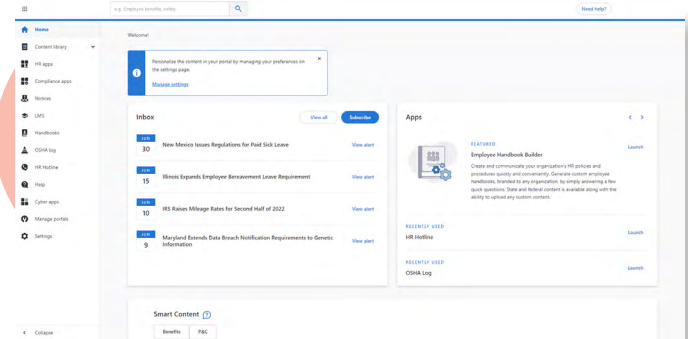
e.g. Employee benefits, safety

Need help?

Home
Content library
HR apps
Compliance apps
Notices
LMS
Handbooks
OSHA log
HR Hotline
Help
Cyber apps
Manage portals
Settings

Collapse

Welcome!

Personalize the content in your portal by managing your preferences on the settings page.

Manage settings

Inbox

View all
Subscribe

JUN
30
New Mexico Issues Regulations for Paid Sick Leave
View alert

JUN
15
Illinois Expands Employee Bereavement Leave Requirement
View alert

JUN
10
IRS Raises Mileage Rates for Second Half of 2022
View alert

JUN
9
Maryland Extends Data Breach Notification Requirements to Genetic Information
View alert

Apps

FEATURED
Employee Handbook Builder
Launch
Create and communicate your organization's HR policies and procedures quickly and conveniently. Generate custom employee handbooks, branded to any organization, by simply answering a few quick questions. State and federal content is available along with the ability to upload any custom content.

RECENTLY USED
HR Hotline
Launch

RECENTLY USED
OSHA Log
Launch

Smart Content

Benefits
P&C